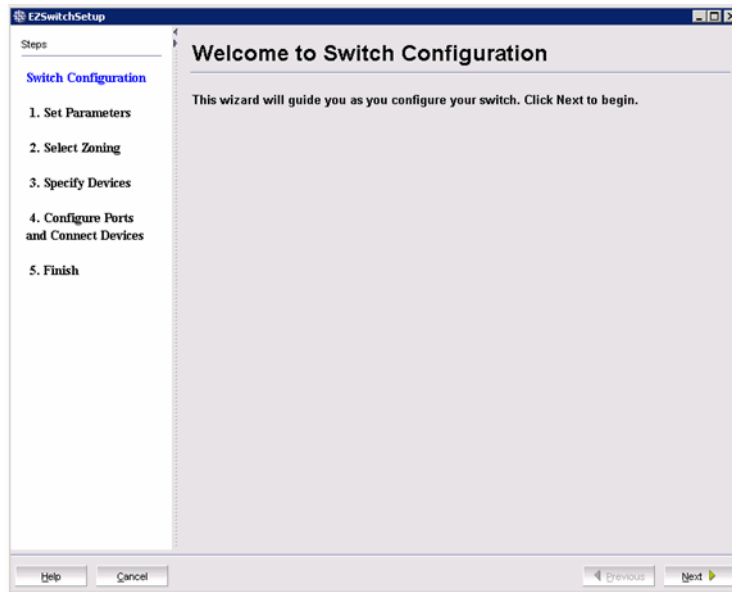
EZSwitchSetup

Steps

Switch Configuration

1. Set Parameters

2. Select Zoning

3. Specify Devices

4. Configure Ports and Connect Devices

5. Finish

Welcome to Switch Configuration

This wizard will guide you as you configure your switch. Click Next to begin.

Help

Cancel

Previous

Next